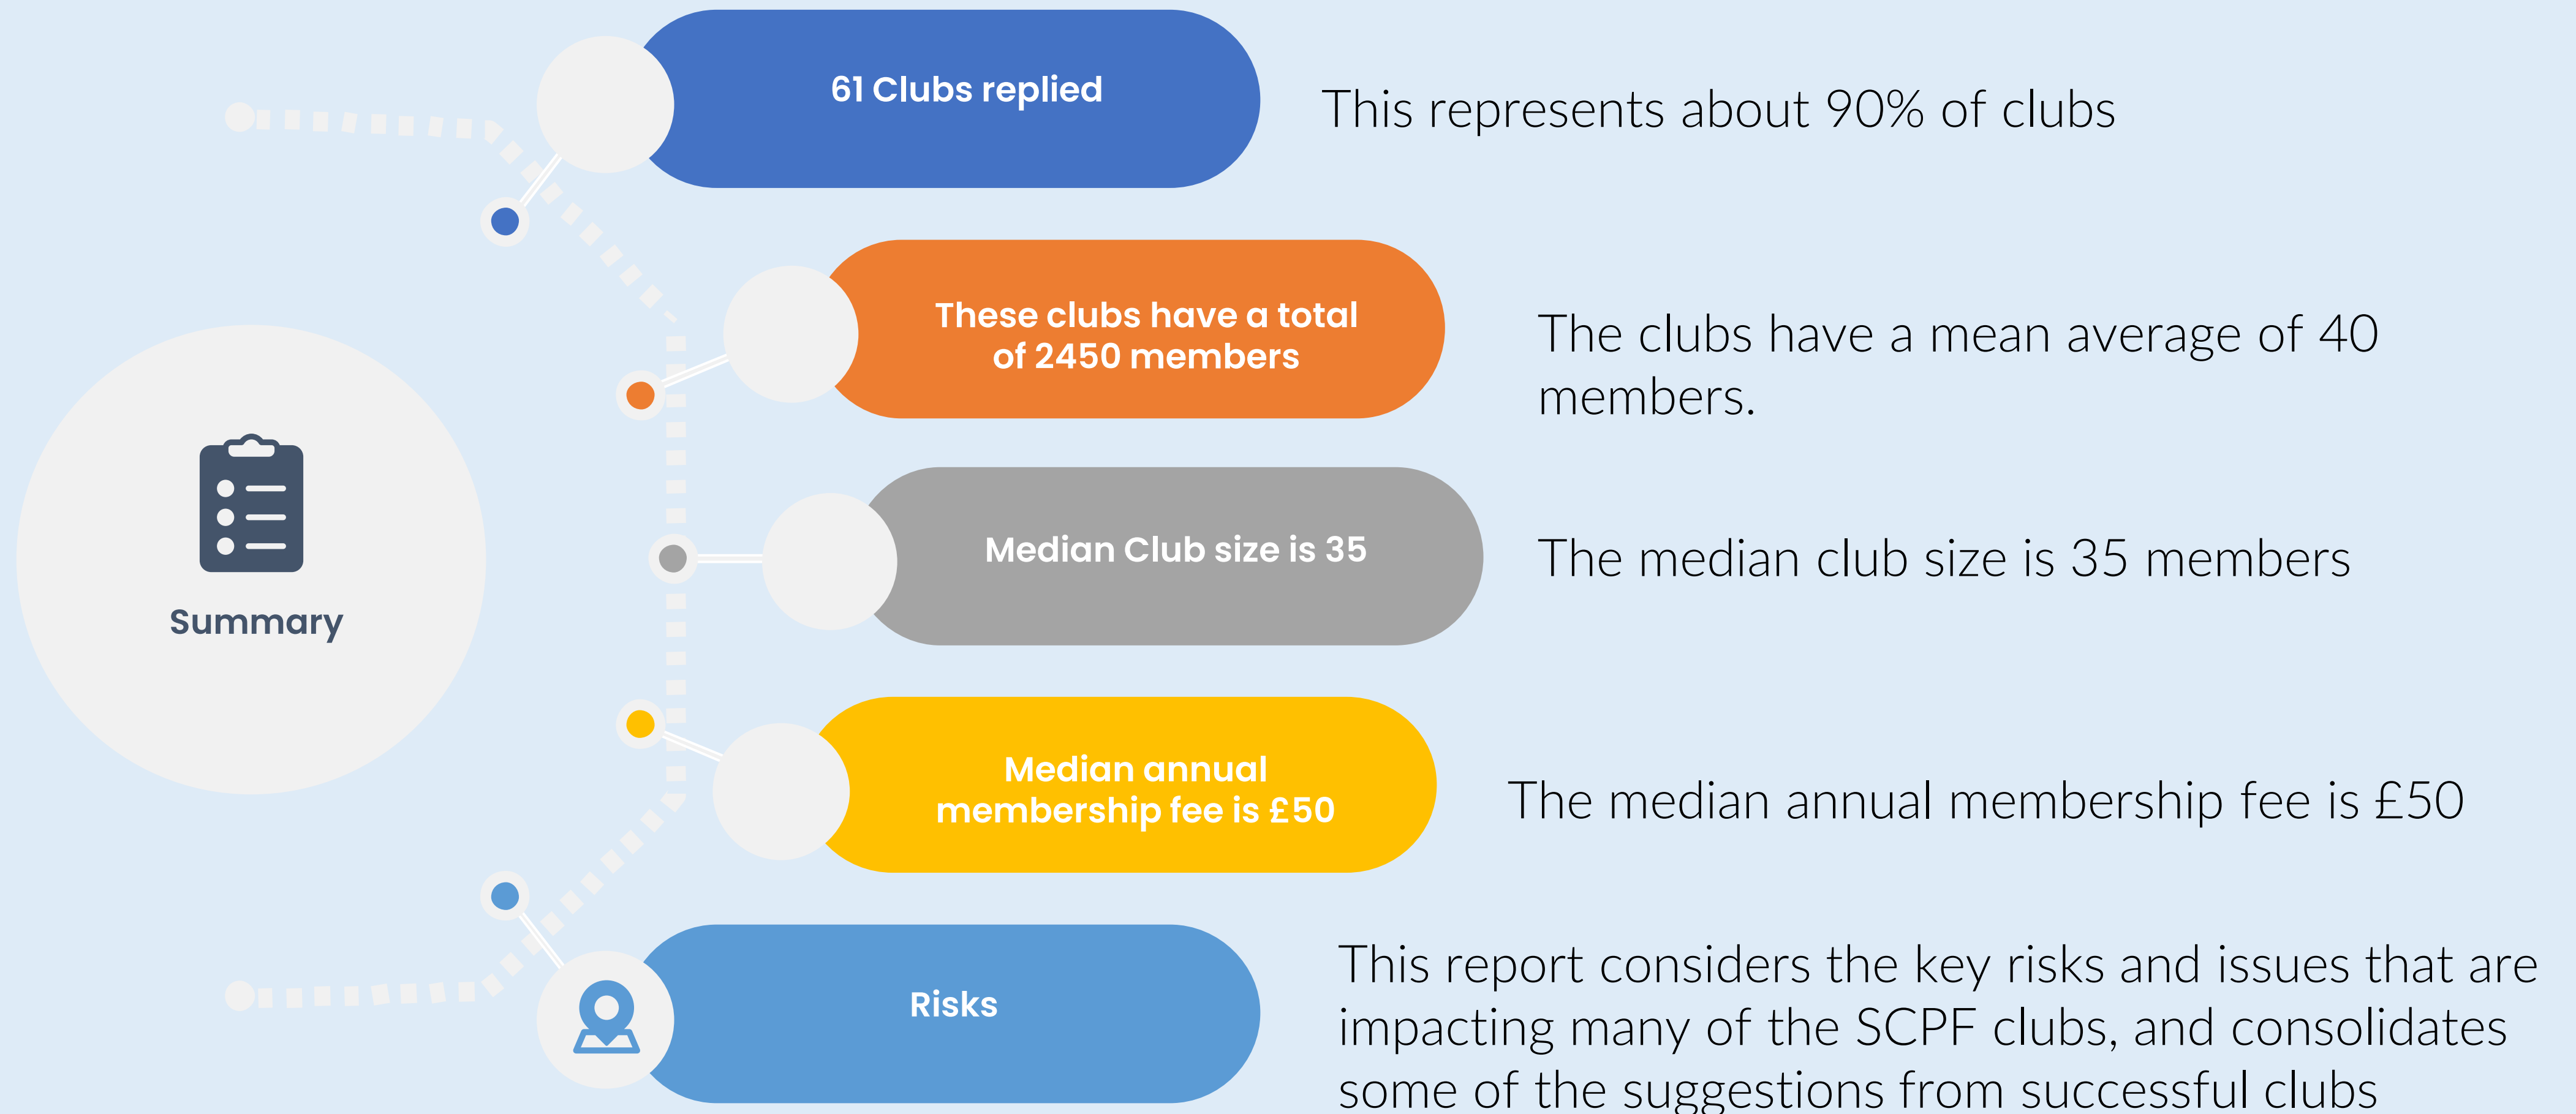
Summary

61 Clubs replied

This represents about 90% of clubs

These clubs have a total of 2450 members

The clubs have a mean average of 40 members.

Median Club size is 35

The median club size is 35 members

Median annual membership fee is £50

The median annual membership fee is £50

Risks

This report considers the key risks and issues that are impacting many of the SCPF clubs, and consolidates some of the suggestions from successful clubs